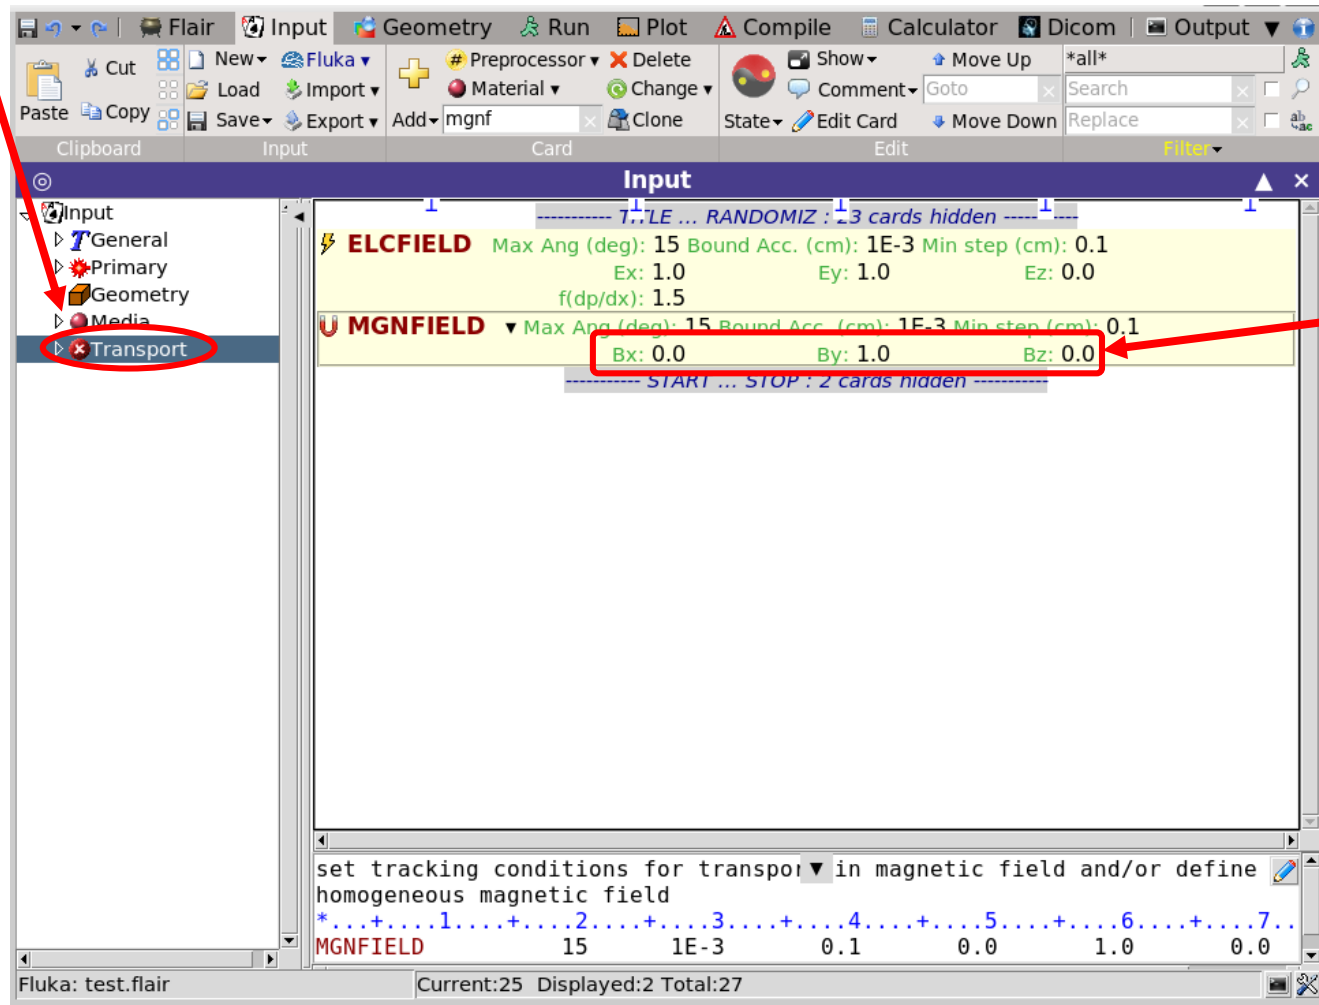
Flair Input Geometry Run Plot Compile Calculator Dicom Output

Cut New Fluka Preprocessor Delete Show Move Up *all*
Paste Copy Load Import Material Change Comment Goto Search
Save Export Add mgnf Clone State Edit Card Move Down Replace
Clipboard Input Card Edit Filter

Input

Input
General
Primary
Geometry
Media
Transport

----------- TITLE ... RANDOMIZ : 13 cards hidden -----------
ELCFIELD Max Ang (deg): 15 Bound Acc. (cm): 1E-3 Min step (cm): 0.1
Ex: 1.0 Ey: 1.0 Ez: 0.0
f(dp/dx): 1.5
MGNFIELD Max Ang (deg): 15 Bound Acc. (cm): 1E-3 Min step (cm): 0.1
Bx: 0.0 By: 1.0 Bz: 0.0
----------- START ... STOP : 2 cards hidden -----------

set tracking conditions for transport in magnetic field and/or define homogeneous magnetic field
*...+....1....+....2....+....3....+....4....+....5....+....6....+....7..
MGNFIELD 15 1E-3 0.1 0.0 1.0 0.0

Fluka: test.flair Current:25 Displayed:2 Total:27